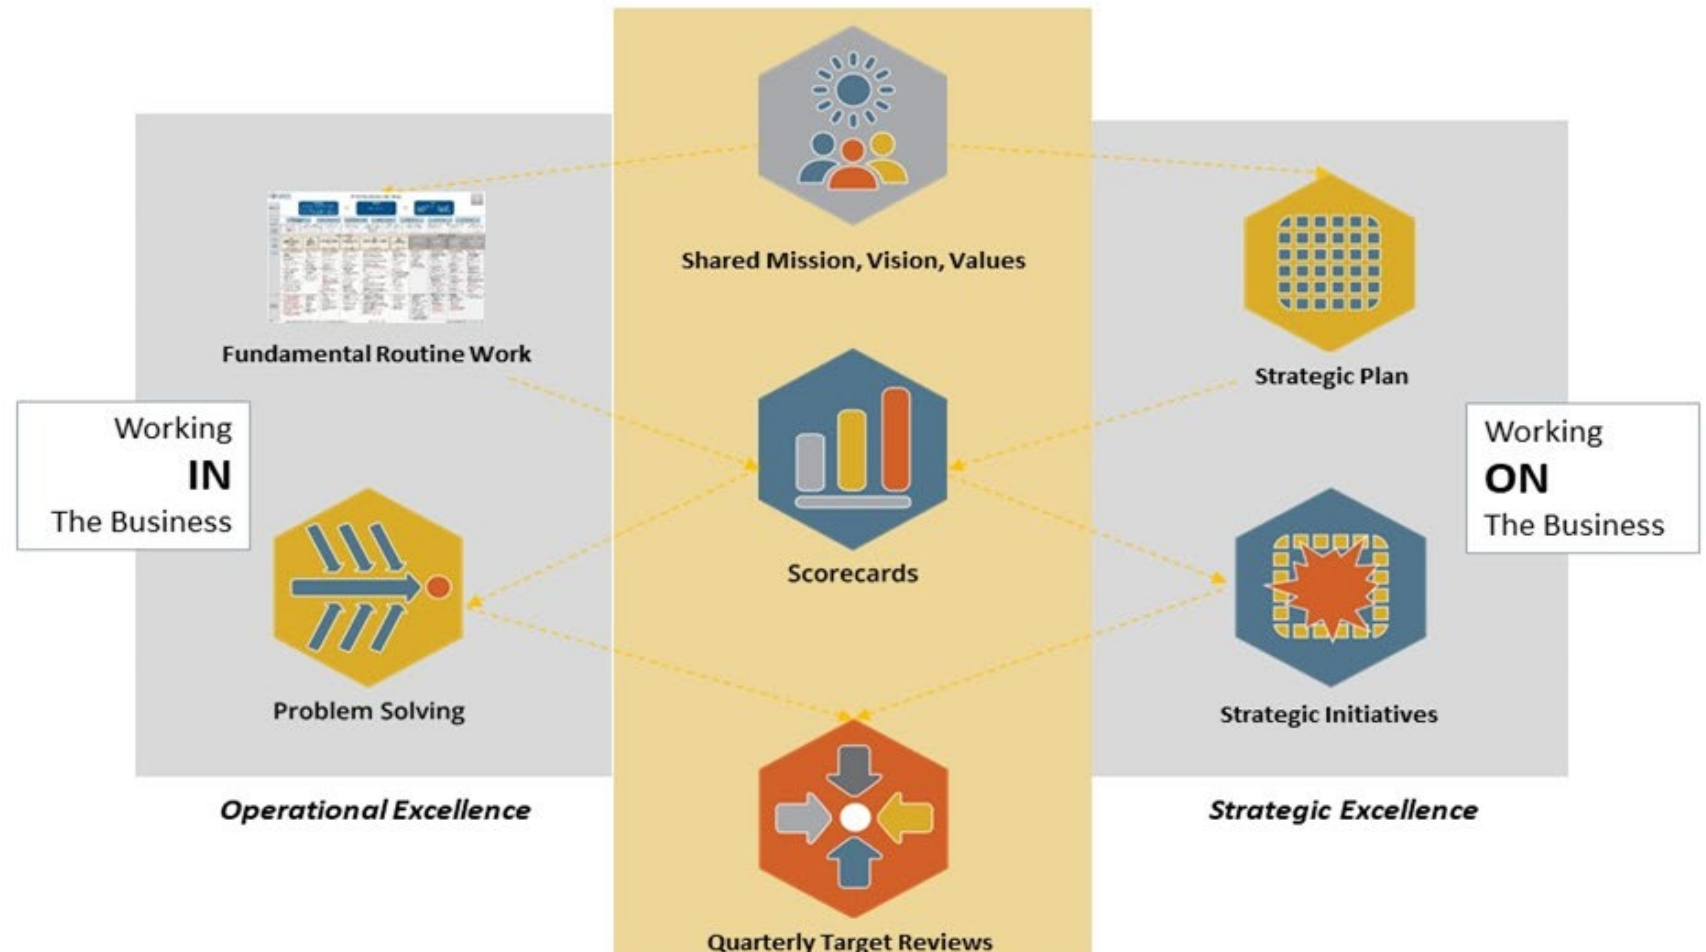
Shared Mission, Vision, Values

Fundamental Routine Work

Strategic Plan

Working
IN
The Business

Scorecards

Working
ON
The Business

Problem Solving

Strategic Initiatives

Operational Excellence

Strategic Excellence

Quarterly Target Reviews